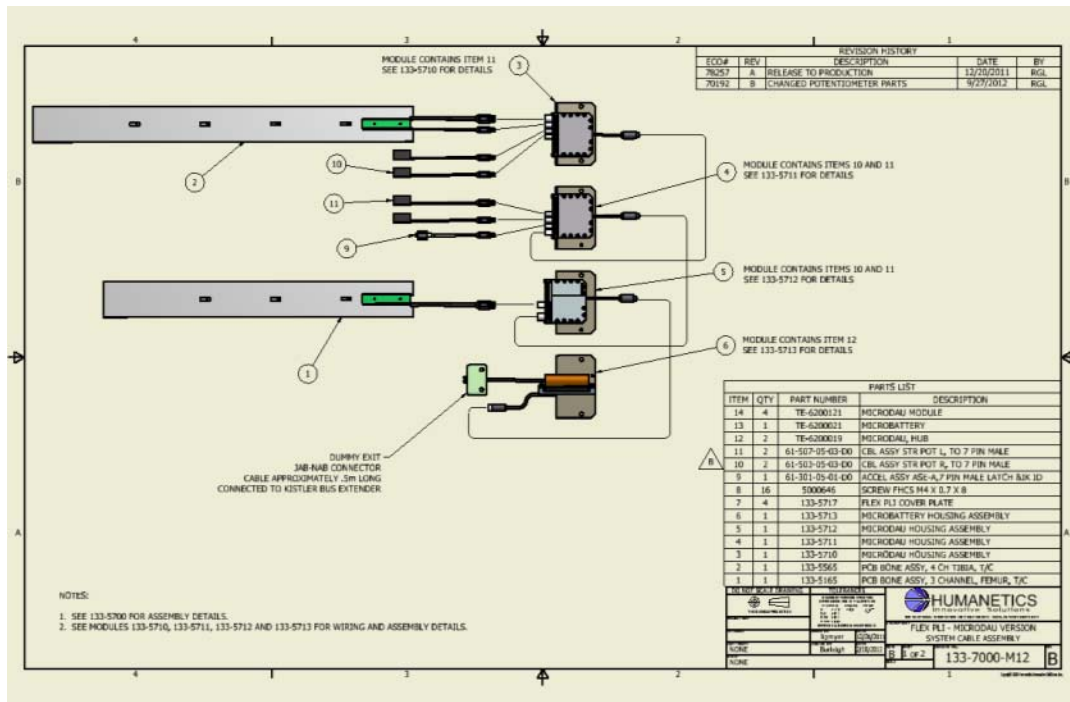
4 3 2 1

REVISION HISTORY

| ECO# | REV | DESCRIPTION | DATE | BY |
|---|---|---|---|---|
| 78257 | A | RELEASE TO PRODUCTION | 12/20/2011 | RGL |
| 79192 | B | CHANGED POTENTIOMETER PARTS | 9/27/2012 | RGL |

MODULE CONTAINS ITEM 11
SEE 133-5710 FOR DETAILS

3

2

10

11

9

4

MODULE CONTAINS ITEMS 10 AND 11
SEE 133-5711 FOR DETAILS

5

MODULE CONTAINS ITEMS 10 AND 11
SEE 133-5712 FOR DETAILS

1

6

MODULE CONTAINS ITEM 12
SEE 133-5713 FOR DETAILS

B

DUMMY EXIT
JAB-NAB CONNECTOR
CABLE APPROXIMATELY .5m LONG
CONNECTED TO KISTLER BUS EXTENDER

PARTS LIST

| ITEM | QTY | PART NUMBER | DESCRIPTION |
|---|---|---|---|
| 14 | 4 | TE-6200121 | MICRODAU MODULE |
| 13 | 1 | TE-6200021 | MICROBATTERY |
| 12 | 2 | TE-6200019 | MICRODAU, HUB |
| 11 | 2 | 61-507-05-03-D0 | CBL ASSY STR POT L, TO 7 PIN MALE |
| 10 | 2 | 61-503-05-03-D0 | CBL ASSY STR POT R, TO 7 PIN MALE |
| 9 | 1 | 61-301-05-01-D0 | ACCEL ASSY ASE-A,7 PIN MALE LATCH 8JK JD |
| 8 | 16 | 5000646 | SCREW FHCS M4 X 0.7 X 8 |
| 7 | 4 | 133-5717 | FLEX PLI COVER PLATE |
| 6 | 1 | 133-5713 | MICROBATTERY HOUSING ASSEMBLY |
| 5 | 1 | 133-5712 | MICRODAU HOUSING ASSEMBLY |
| 4 | 1 | 133-5711 | MICRODAU HOUSING ASSEMBLY |
| 3 | 1 | 133-5710 | MICRODAU HOUSING ASSEMBLY |
| 2 | 1 | 133-5565 | PCB BONE ASSY, 4 CH TIBIA, T/C |
| 1 | 1 | 133-5165 | PCB BONE ASSY, 3 CHANNEL, FEMUR, T/C |

NOTES:

1. SEE 133-5700 FOR ASSEMBLY DETAILS.
2. SEE MODULES 133-5710, 133-5711, 133-5712 AND 133-5713 FOR WIRING AND ASSEMBLY DETAILS.

DO NOT SCALE DRAWING

HUMANETICS
Innovative Solutions

FLEX PLI - MICRODAU VERSION
SYSTEM CABLE ASSEMBLY

NONE
NONE

B 1 OF 2 133-7000-M12 B

4 3 2 1